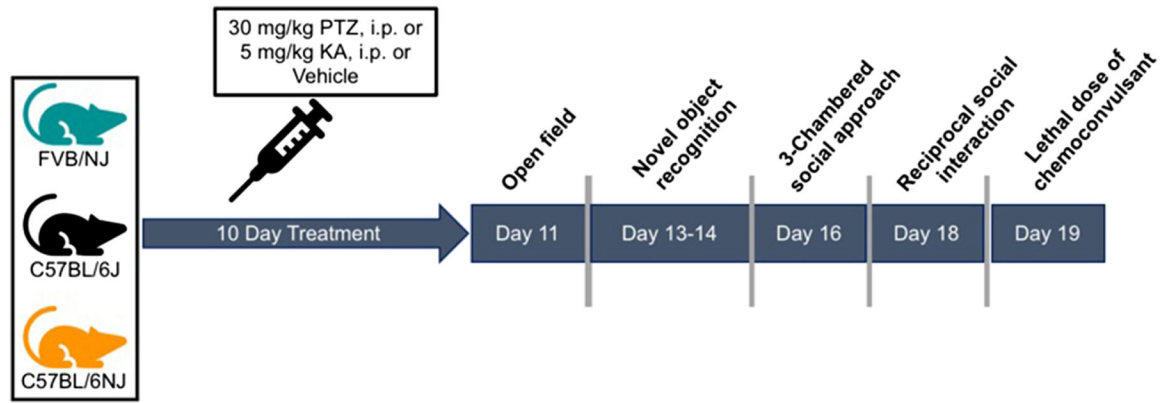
FVB/NJ

C57BL/6J

C57BL/6NJ

30 mg/kg PTZ, i.p. or 5 mg/kg KA, i.p. or Vehicle

10 Day Treatment

Open field

Novel object recognition

3-Chambered social approach

Reciprocal social interaction

Lethal dose of chemoconvulsant

Day 11

Day 13-14

Day 16

Day 18

Day 19